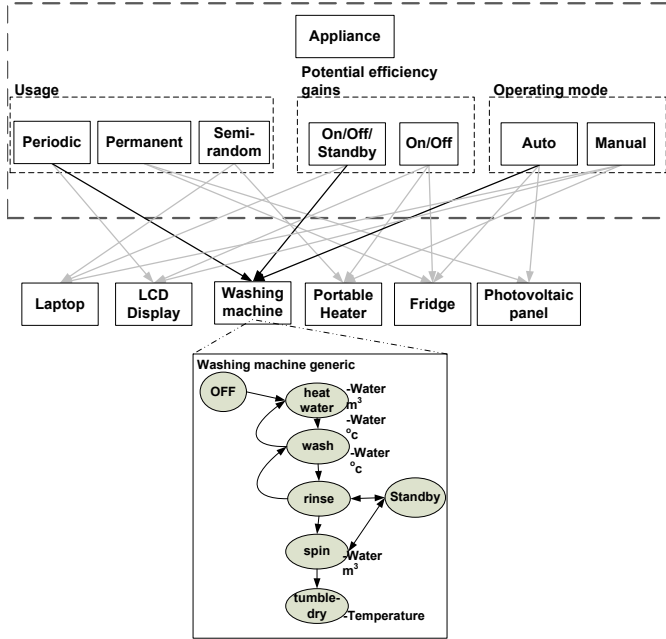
Appliance

Usage

Periodic

Permanent

Semi-random

Potential efficiency gains

On/Off/ Standby

On/Off

Operating mode

Auto

Manual

Laptop

LCD Display

Washing machine

Portable Heater

Fridge

Photovoltaic panel

Washing machine generic

OFF

heat water

-Water $m^3$

wash

-Water $^oc$

-Water $^oc$

rinse

Standby

spin

-Water $m^3$

tumble-dry

-Temperature